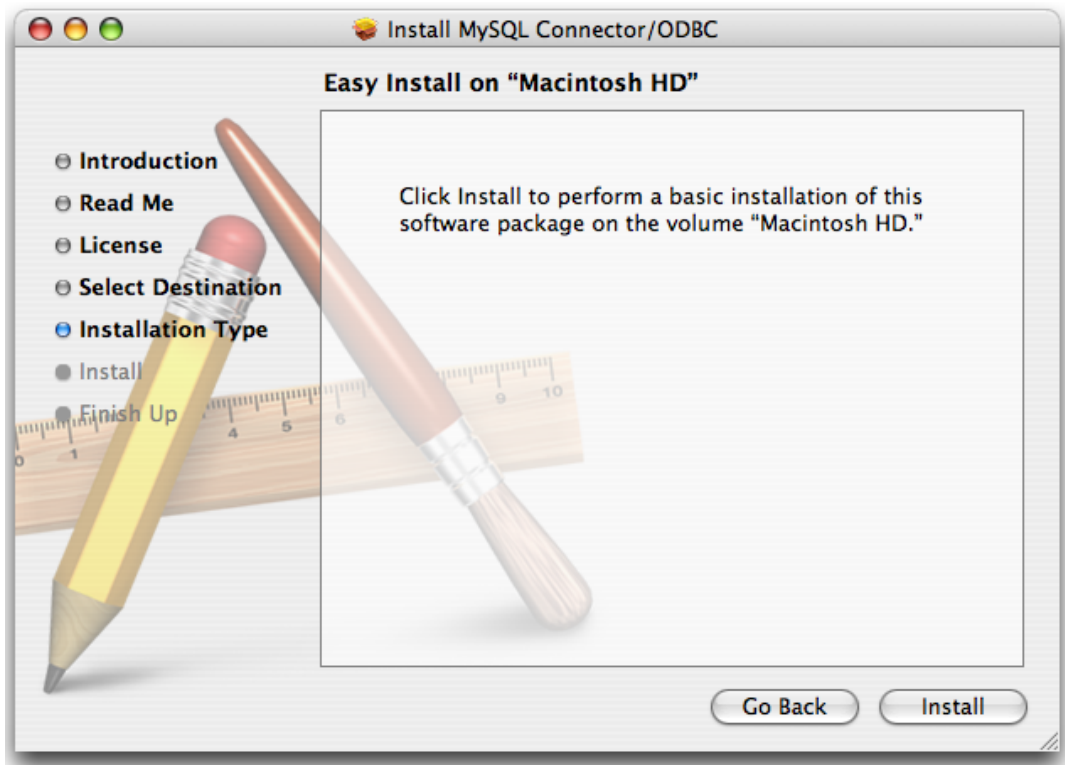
Install MySQL Connector/ODBC

Easy Install on "Macintosh HD"

Introduction
Read Me
License
Select Destination
Installation Type
Install
Finish Up

Click Install to perform a basic installation of this software package on the volume "Macintosh HD."

Go Back
Install